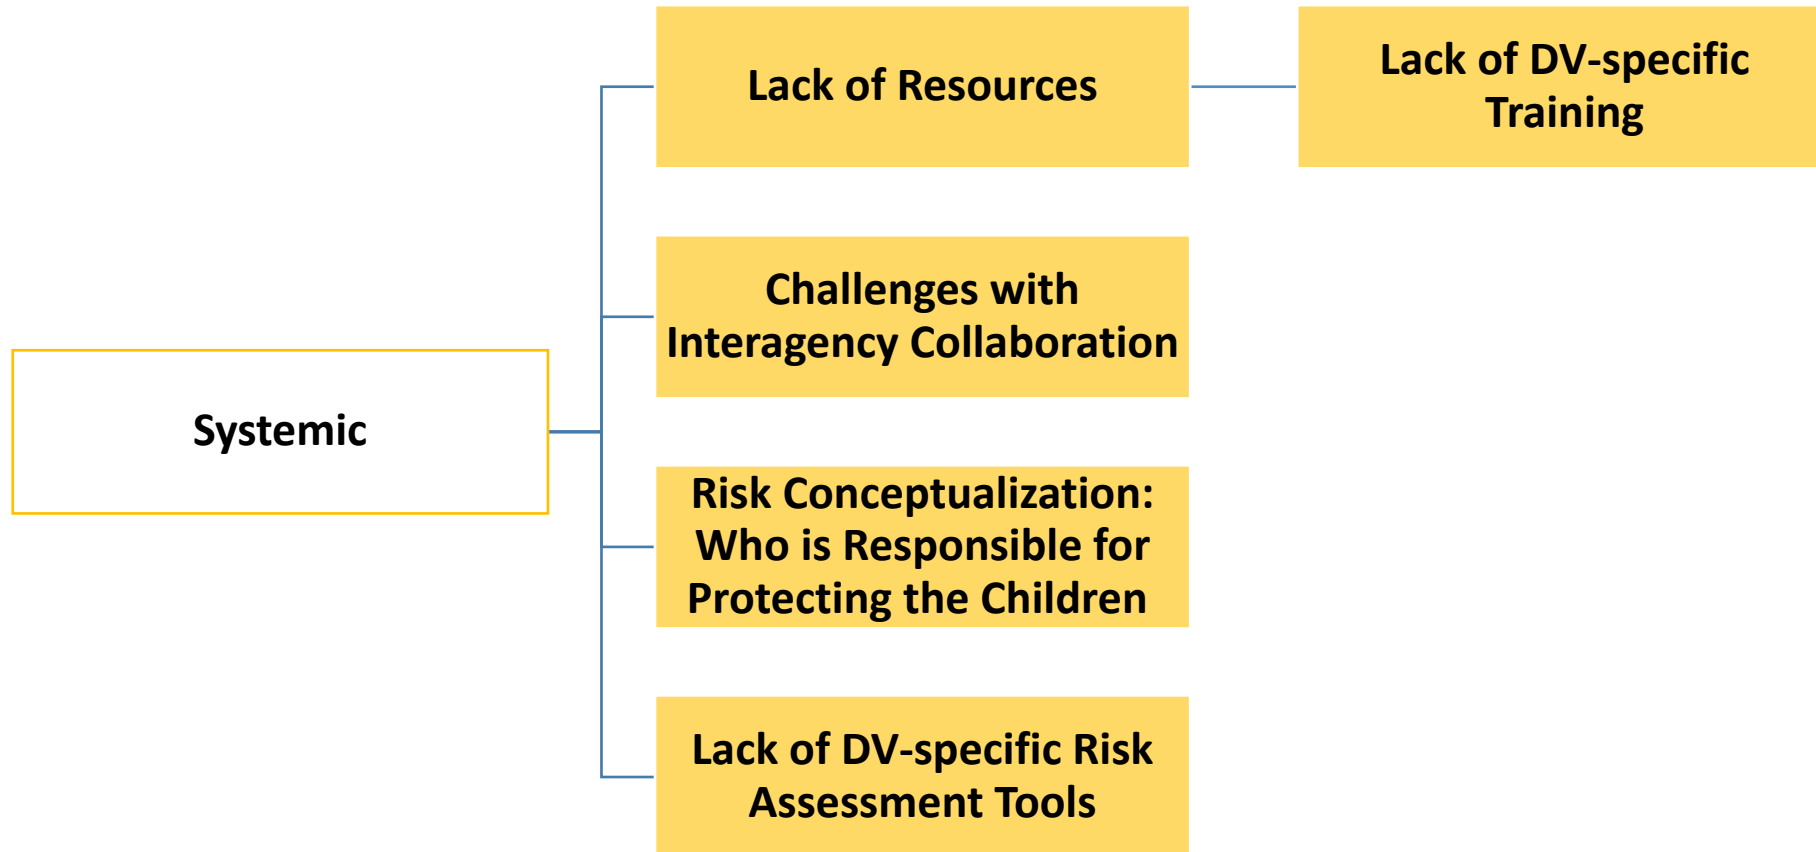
Systemic

Lack of Resources

Lack of DV-specific Training

Challenges with Interagency Collaboration

Risk Conceptualization: Who is Responsible for Protecting the Children

Lack of DV-specific Risk Assessment Tools